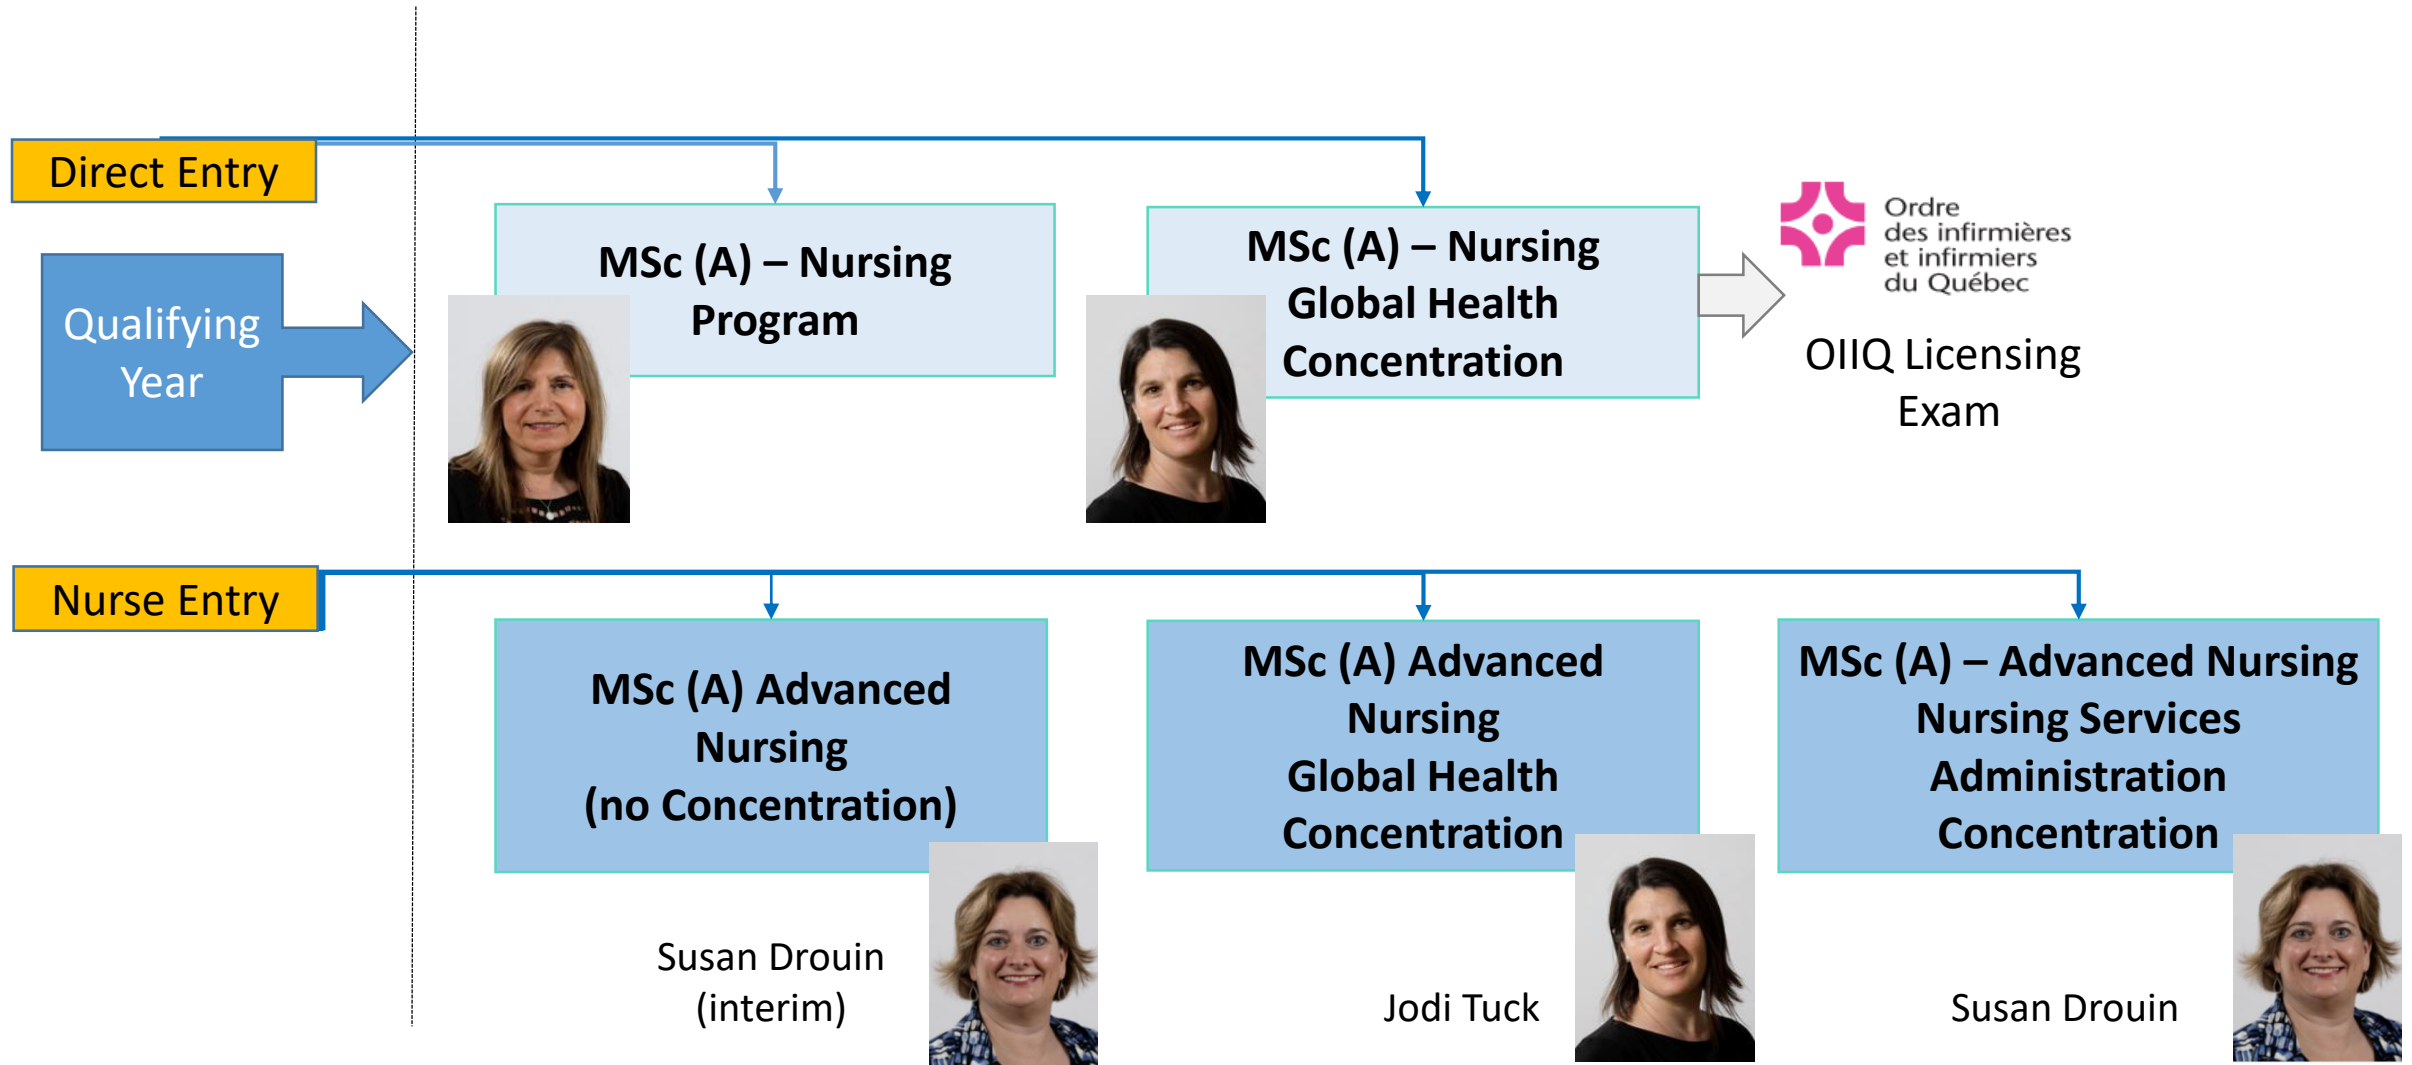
Direct Entry

Qualifying Year

MSc (A) – Nursing Program

MSc (A) – Nursing Global Health Concentration

Ordre des infirmières et infirmiers du Québec

OIIQ Licensing Exam

Nurse Entry

MSc (A) Advanced Nursing (no Concentration)

Susan Drouin (interim)

MSc (A) Advanced Nursing Global Health Concentration

Jodi Tuck

MSc (A) – Advanced Nursing Nursing Services Administration Concentration

Susan Drouin